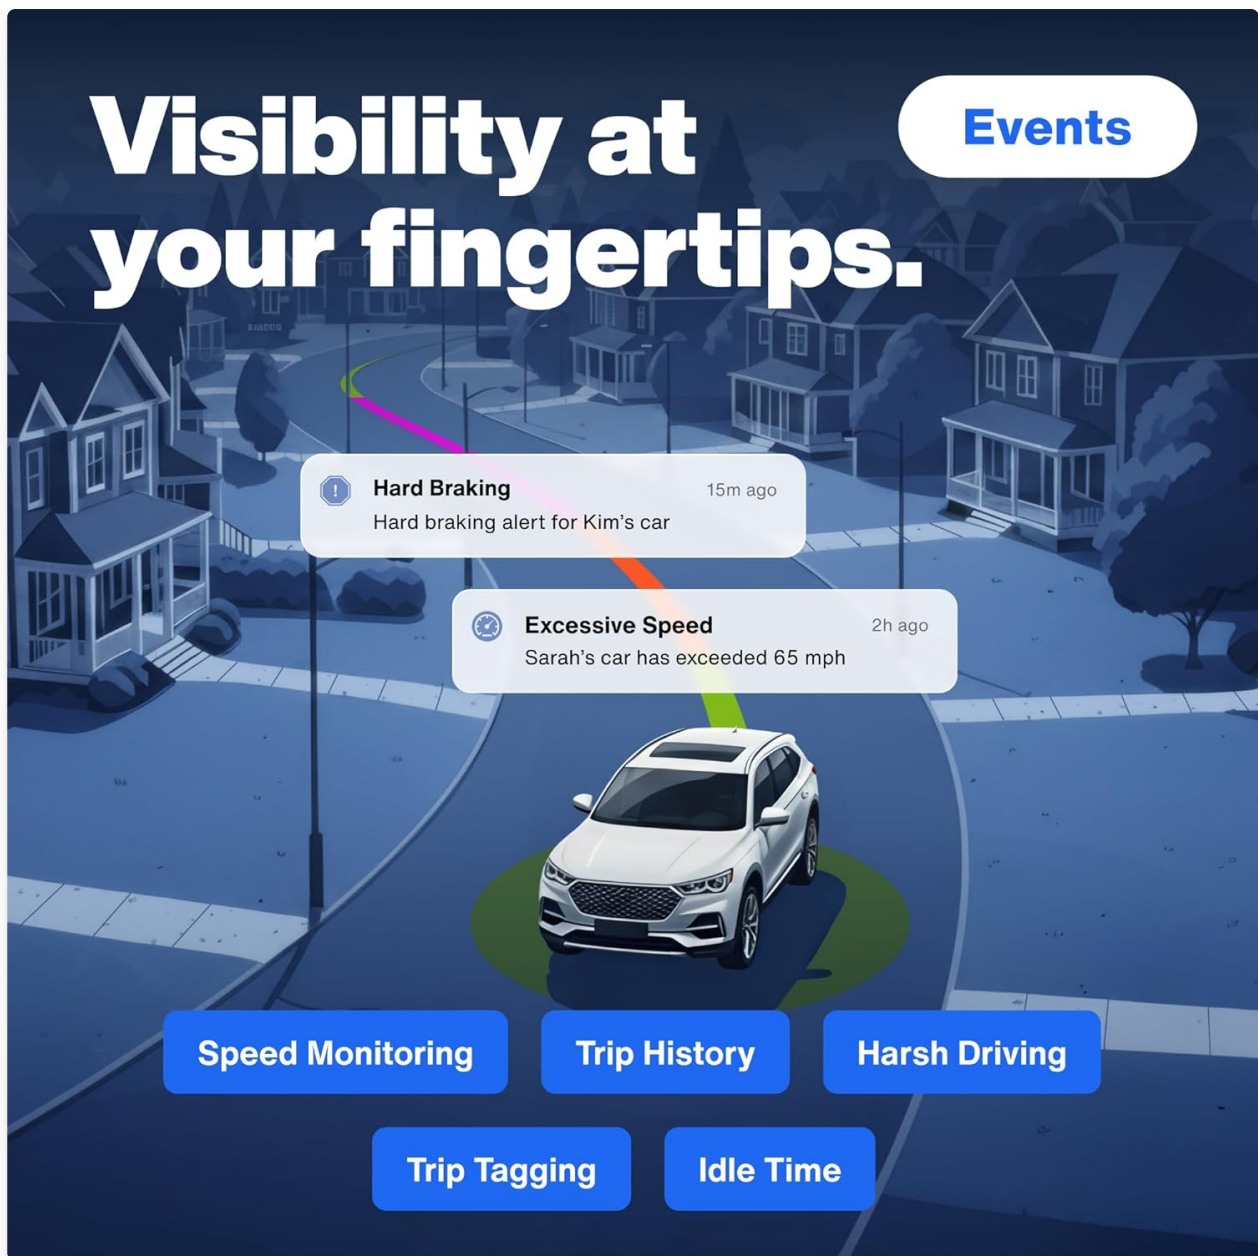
Visibility at your fingertips.

Events

Hard Braking
15m ago
Hard braking alert for Kim's car

Excessive Speed
2h ago
Sarah's car has exceeded 65 mph

Speed Monitoring
Trip History
Harsh Driving
Trip Tagging
Idle Time